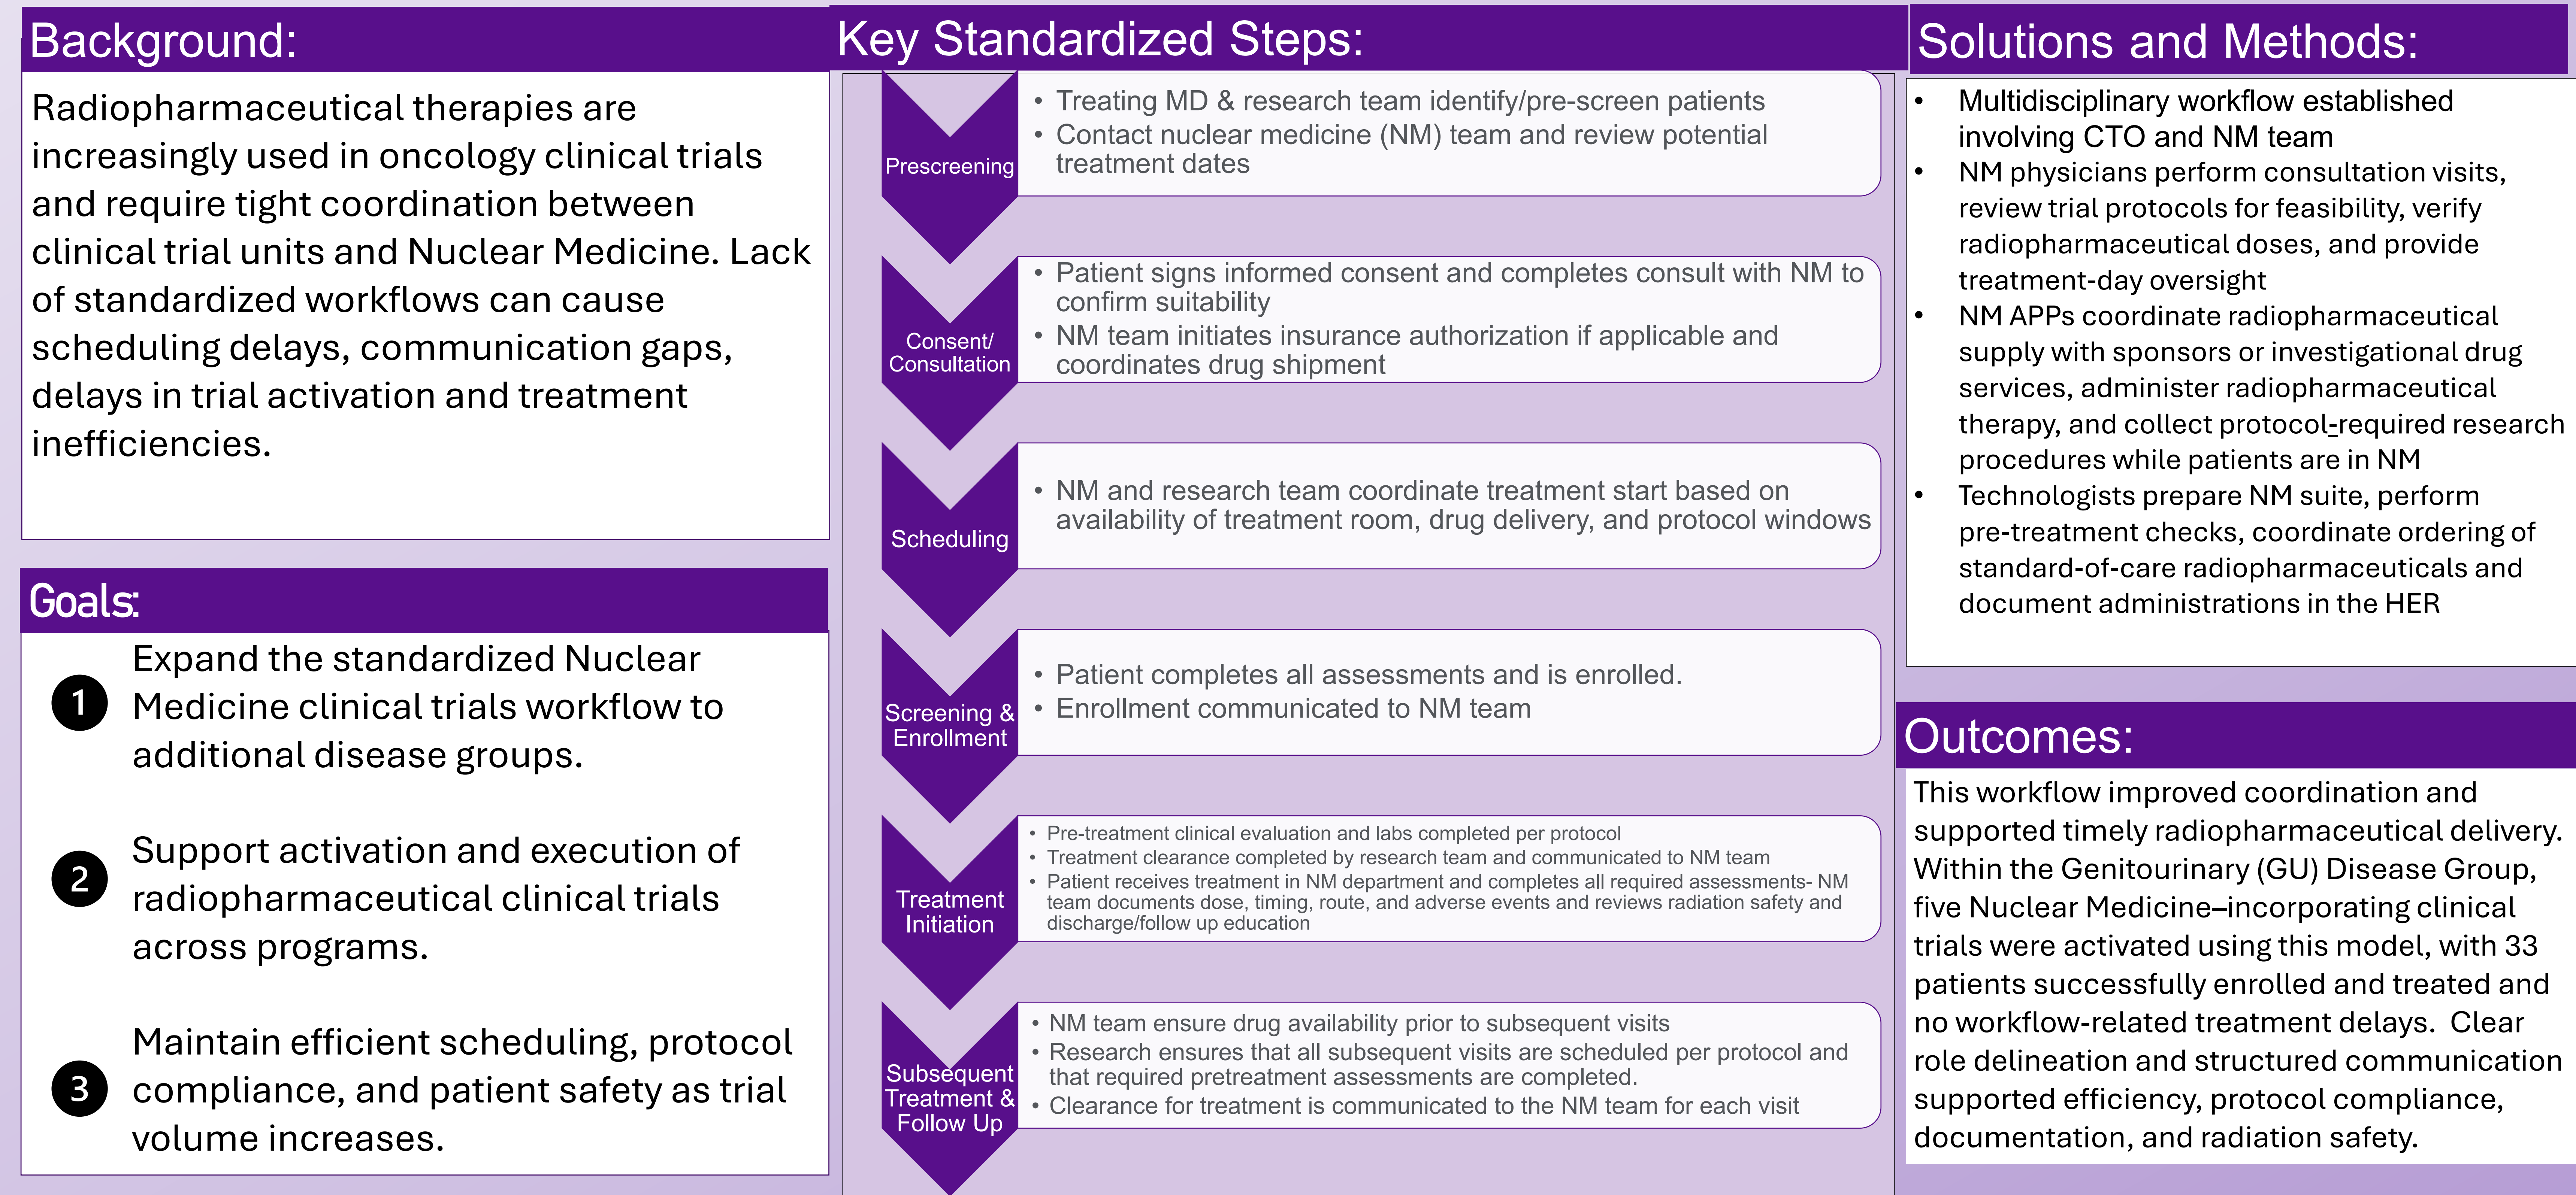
Background:

Radiopharmaceutical therapies are increasingly used in oncology clinical trials and require tight coordination between clinical trial units and Nuclear Medicine. Lack of standardized workflows can cause scheduling delays, communication gaps, delays in trial activation and treatment inefficiencies.

Goals:

1 Expand the standardized Nuclear Medicine clinical trials workflow to additional disease groups.

2 Support activation and execution of radiopharmaceutical clinical trials across programs.

3 Maintain efficient scheduling, protocol compliance, and patient safety as trial volume increases.

Key Standardized Steps:

Prescreening
• Treating MD & research team identify/pre-screen patients
• Contact nuclear medicine (NM) team and review potential treatment dates

Consent/ Consultation
• Patient signs informed consent and completes consult with NM to confirm suitability
• NM team initiates insurance authorization if applicable and coordinates drug shipment

Scheduling
• NM and research team coordinate treatment start based on availability of treatment room, drug delivery, and protocol windows

Screening & Enrollment
• Patient completes all assessments and is enrolled.
• Enrollment communicated to NM team

Treatment Initiation
• Pre-treatment clinical evaluation and labs completed per protocol
• Treatment clearance completed by research team and communicated to NM team
• Patient receives treatment in NM department and completes all required assessments- NM team documents dose, timing, route, and adverse events and reviews radiation safety and discharge/follow up education

Subsequent Treatment & Follow Up
• NM team ensure drug availability prior to subsequent visits
• Research ensures that all subsequent visits are scheduled per protocol and that required pretreatment assessments are completed.
• Clearance for treatment is communicated to the NM team for each visit

Solutions and Methods:

• Multidisciplinary workflow established involving CTO and NM team
• NM physicians perform consultation visits, review trial protocols for feasibility, verify radiopharmaceutical doses, and provide treatment-day oversight
• NM APPs coordinate radiopharmaceutical supply with sponsors or investigational drug services, administer radiopharmaceutical therapy, and collect protocol-required research procedures while patients are in NM
• Technologists prepare NM suite, perform pre-treatment checks, coordinate ordering of standard-of-care radiopharmaceuticals and document administrations in the HER

Outcomes:

This workflow improved coordination and supported timely radiopharmaceutical delivery. Within the Genitourinary (GU) Disease Group, five Nuclear Medicine–incorporating clinical trials were activated using this model, with 33 patients successfully enrolled and treated and no workflow-related treatment delays. Clear role delineation and structured communication supported efficiency, protocol compliance, documentation, and radiation safety.